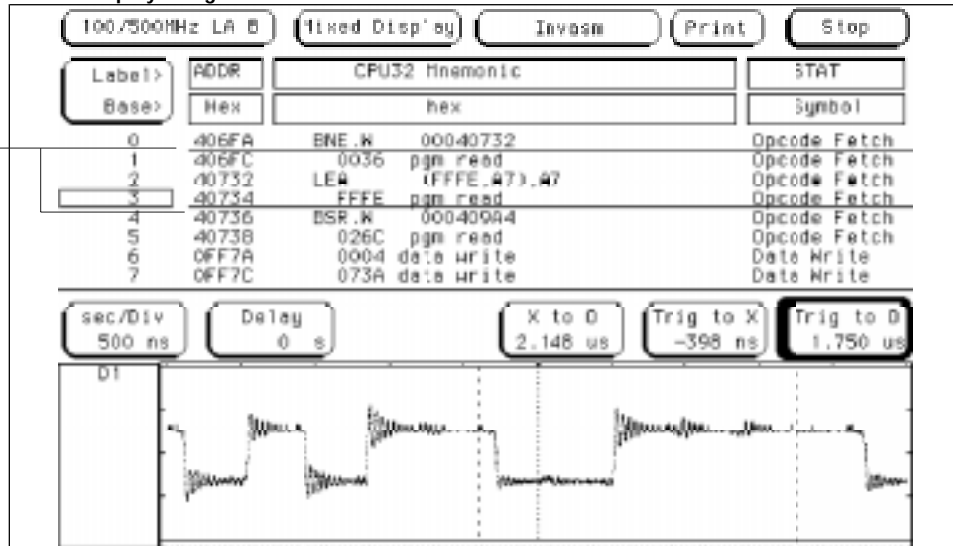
100/500MHz LA B | Mixed Display | Invasm | Print | Stop

| Label> | ADDR | CPU32 Mnemonic | STAT |
|---|---|---|---|
| Base> | Hex | hex | Symbol |
| 0 | 406FA | BNE.W 00040732 | Opcode Fetch |
| 1 | 406FC | 0036 pgm read | Opcode Fetch |
| 2 | 40732 | LEA (FFFE,A7),A7 | Opcode Fetch |
| 3 | 40734 | FFFE pgm read | Opcode Fetch |
| 4 | 40736 | BSR.W 000409A4 | Opcode Fetch |
| 5 | 40738 | 026C pgm read | Opcode Fetch |
| 6 | 0FF7A | 0004 data write | Data Write |
| 7 | 0FF7C | 073A data write | Data Write |

sec/Div 500 ns | Delay 0 s | X to O 2.148 us | Trig to X -398 ns | Trig to O 1.750 us

D1